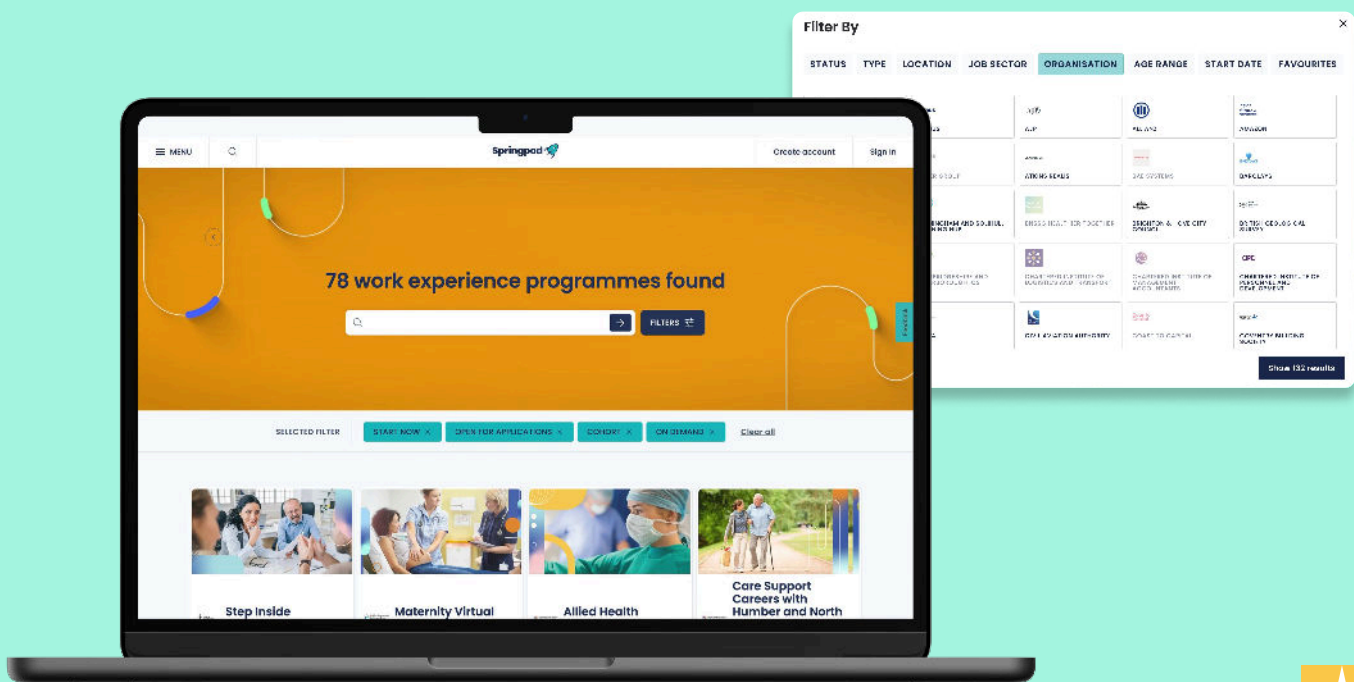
Filter By

STATUS TYPE LOCATION JOB SECTOR ORGANISATION AGE RANGE START DATE FAVOURITES

AJP

ALLIANZ

AMAZON

ATKINS REALIS

BAE SYSTEMS

BARCLAYS

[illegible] HEALTH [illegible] TOGETHER

BRIGHTON & HOVE CITY COUNCIL

BRITISH GEOLOGICAL SURVEY

CHARTERED INSTITUTE OF MANAGEMENT ACCOUNTANTS

CHARTERED INSTITUTE OF PERSONNEL AND DEVELOPMENT

CIVIL AVIATION AUTHORITY

COAST TO CAPITAL

COVENTRY BUILDING SOCIETY

Show 132 results

MENU

Springpod

Create account

Sign in

78 work experience programmes found

FILTERS

SELECTED FILTER

START NOW ×

OPEN FOR APPLICATIONS ×

COHORT ×

ON DEMAND ×

Clear all

Step Inside

Maternity Virtual

Allied Health

Care Support Careers with Humber and North